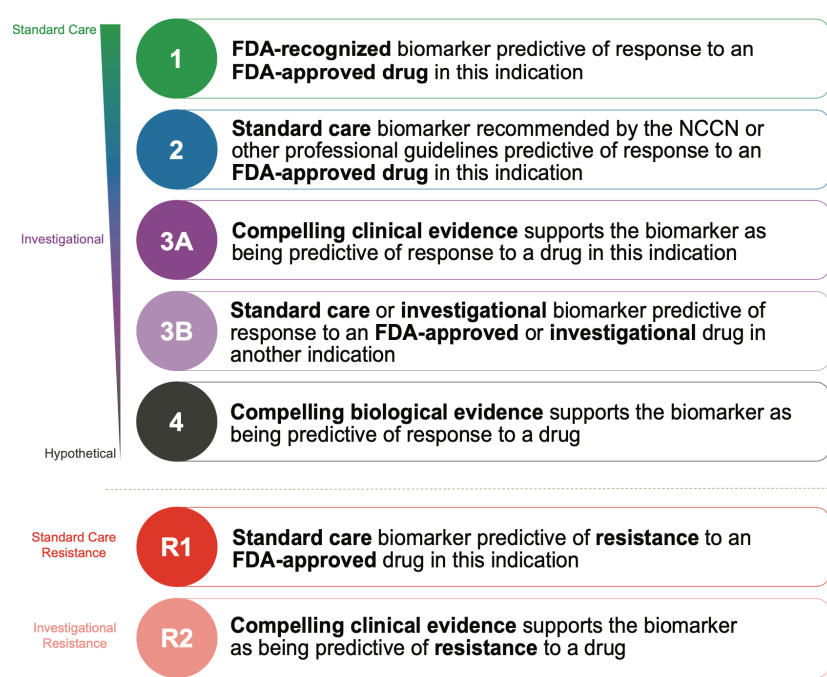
Standard Care

Investigational

Hypothetical

1 **FDA-recognized** biomarker predictive of response to an **FDA-approved drug** in this indication

2 **Standard care** biomarker recommended by the NCCN or other professional guidelines predictive of response to an **FDA-approved drug** in this indication

3A **Compelling clinical evidence** supports the biomarker as being predictive of response to a drug in this indication

3B **Standard care** or **investigational** biomarker predictive of response to an **FDA-approved** or **investigational** drug in another indication

4 **Compelling biological evidence** supports the biomarker as being predictive of response to a drug

Standard Care Resistance

R1 **Standard care** biomarker predictive of **resistance** to an **FDA-approved** drug in this indication

Investigational Resistance

R2 **Compelling clinical evidence** supports the biomarker as being predictive of **resistance** to a drug